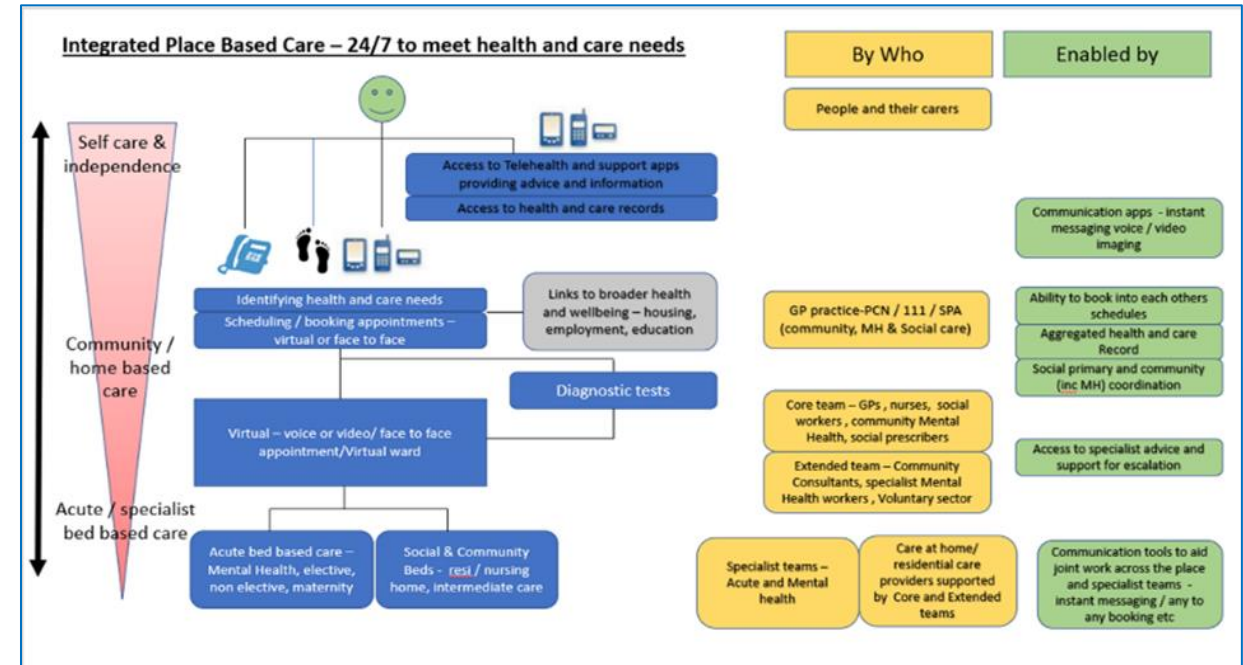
Integrated Place Based Care – 24/7 to meet health and care needs

By Who

Enabled by

People and their carers

Self care & independence

Access to Telehealth and support apps providing advice and information

Access to health and care records

Communication apps - instant messaging voice / video imaging

Identifying health and care needs

Scheduling / booking appointments – virtual or face to face

Links to broader health and wellbeing – housing, employment, education

GP practice-PCN / 111 / SPA (community, MH & Social care)

Ability to book into each others schedules

Aggregated health and care Record

Social primary and community (inc MH) coordination

Community / home based care

Diagnostic tests

Virtual – voice or video/ face to face appointment/Virtual ward

Core team – GPs , nurses, social workers , community Mental Health, social prescribers

Extended team – Community Consultants, specialist Mental Health workers , Voluntary sector

Access to specialist advice and support for escalation

Acute / specialist bed based care

Acute bed based care – Mental Health, elective, non elective, maternity

Social & Community Beds - resi / nursing home, intermediate care

Specialist teams – Acute and Mental health

Care at home/ residential care providers supported by Core and Extended teams

Communication tools to aid joint work across the place and specialist teams - instant messaging / any to any booking etc